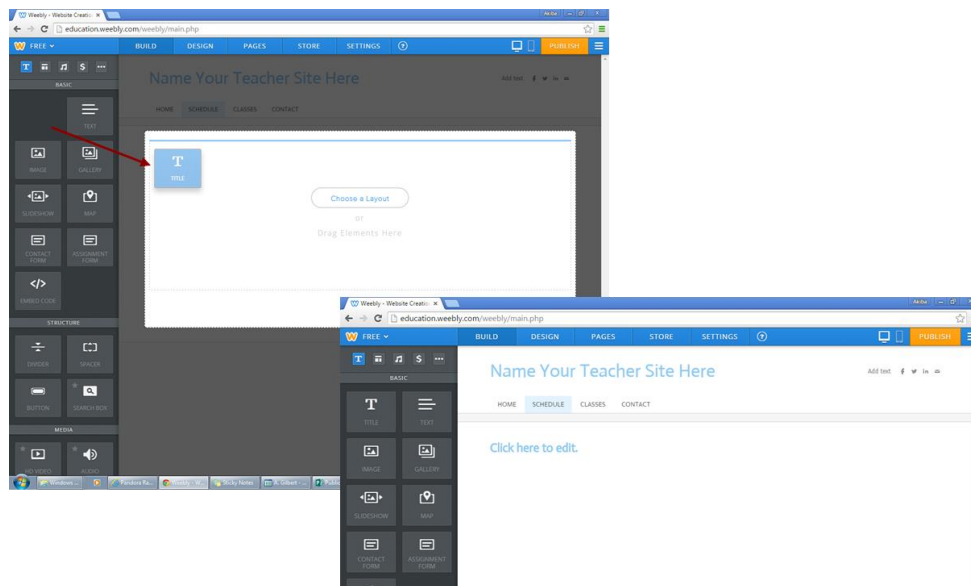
Weebly - Website Creatio ×

Akiba

education.weebly.com/weebly/main.php

FREE

BUILD DESIGN PAGES STORE SETTINGS ?

PUBLISH

BASIC

TEXT

IMAGE GALLERY

SLIDESHOW MAP

CONTACT FORM ASSIGNMENT FORM

EMBED CODE

STRUCTURE

DIVIDER SPACER

BUTTON SEARCH BOX

MEDIA

HD VIDEO AUDIO

Name Your Teacher Site Here

Add text

HOME SCHEDULE CLASSES CONTACT

TITLE

Choose a Layout

or

Drag Elements Here

Windows ... Pandora Ra... Weebly - W... Sticky Notes J. Gilbert - ... Publi...

Weebly - Website Creatio ×

Akiba

education.weebly.com/weebly/main.php

FREE

BUILD DESIGN PAGES STORE SETTINGS ?

PUBLISH

BASIC

TITLE TEXT

IMAGE GALLERY

SLIDESHOW MAP

CONTACT FORM ASSIGNMENT FORM

Name Your Teacher Site Here

Add text

HOME SCHEDULE CLASSES CONTACT

Click here to edit.